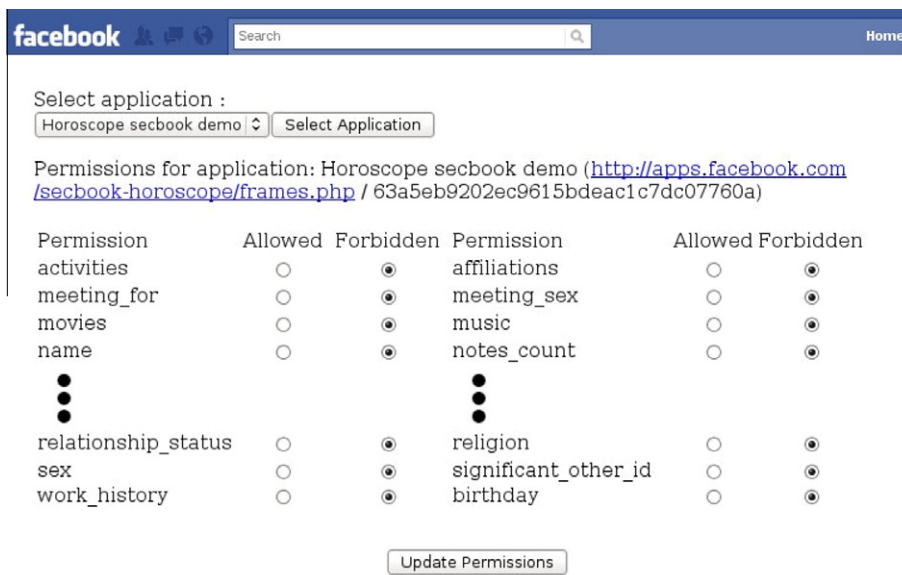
facebook Search Home

Select application :
Horoscope secbook demo Select Application

Permissions for application: Horoscope secbook demo (http://apps.facebook.com/secbook-horoscope/frames.php / 63a5eb9202ec9615bdeac1c7dc07760a)

| Permission | Allowed | Forbidden | Permission | Allowed | Forbidden |
|---|---|---|---|---|---|
| activities | | | affiliations | | |
| meeting_for | | | meeting_sex | | |
| movies | | | music | | |
| name | | | notes_count | | |
| relationship_status | | | religion | | |
| sex | | | significant_other_id | | |
| work_history | | | birthday | | |

Update Permissions